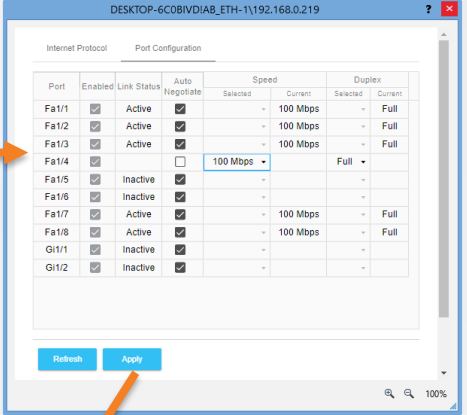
DESKTOP-6C0BIVD!AB_ETH-1\192.168.0.219

Internet Protocol | Port Configuration

| Port | Enabled | Link Status | Auto Negotiate | Speed Selected | Speed Current | Duplex Selected | Duplex Current |
|---|---|---|---|---|---|---|---|
| Fa1/1 | | Active | | | 100 Mbps | | Full |
| Fa1/2 | | Active | | | 100 Mbps | | Full |
| Fa1/3 | | Active | | | 100 Mbps | | Full |
| Fa1/4 | | | | 100 Mbps | | Full | |
| Fa1/5 | | Inactive | | | | | |
| Fa1/6 | | Inactive | | | | | |
| Fa1/7 | | Active | | | 100 Mbps | | Full |
| Fa1/8 | | Active | | | 100 Mbps | | Full |
| Gi1/1 | | Inactive | | | | | |
| Gi1/2 | | Inactive | | | | | |

Refresh | Apply

100%